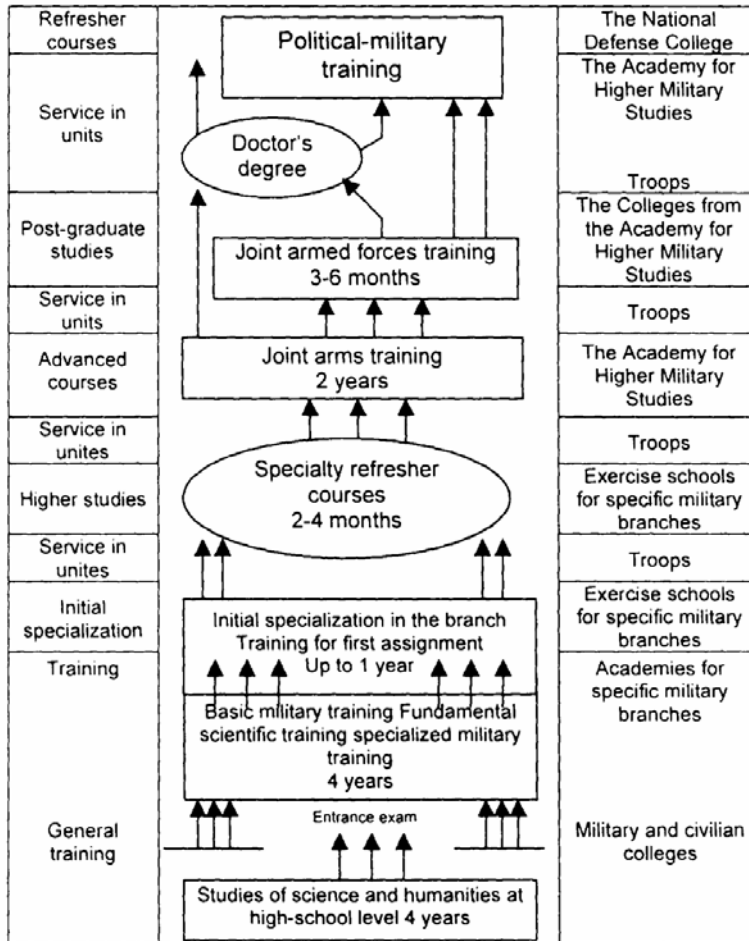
Refresher courses

Political-military training

The National Defense College

Service in units

Doctor's degree

The Academy for Higher Military Studies

Troops

Post-graduate studies

Joint armed forces training 3-6 months

The Colleges from the Academy for Higher Military Studies

Service in units

Troops

Advanced courses

Joint arms training 2 years

The Academy for Higher Military Studies

Service in unites

Troops

Higher studies

Specialty refresher courses 2-4 months

Exercise schools for specific military branches

Service in unites

Troops

Initial specialization

Initial specialization in the branch Training for first assignment Up to 1 year

Exercise schools for specific military branches

Training

Basic military training Fundamental scientific training specialized military training 4 years

Academies for specific military branches

General training

Entrance exam

Military and civilian colleges

Studies of science and humanities at high-school level 4 years